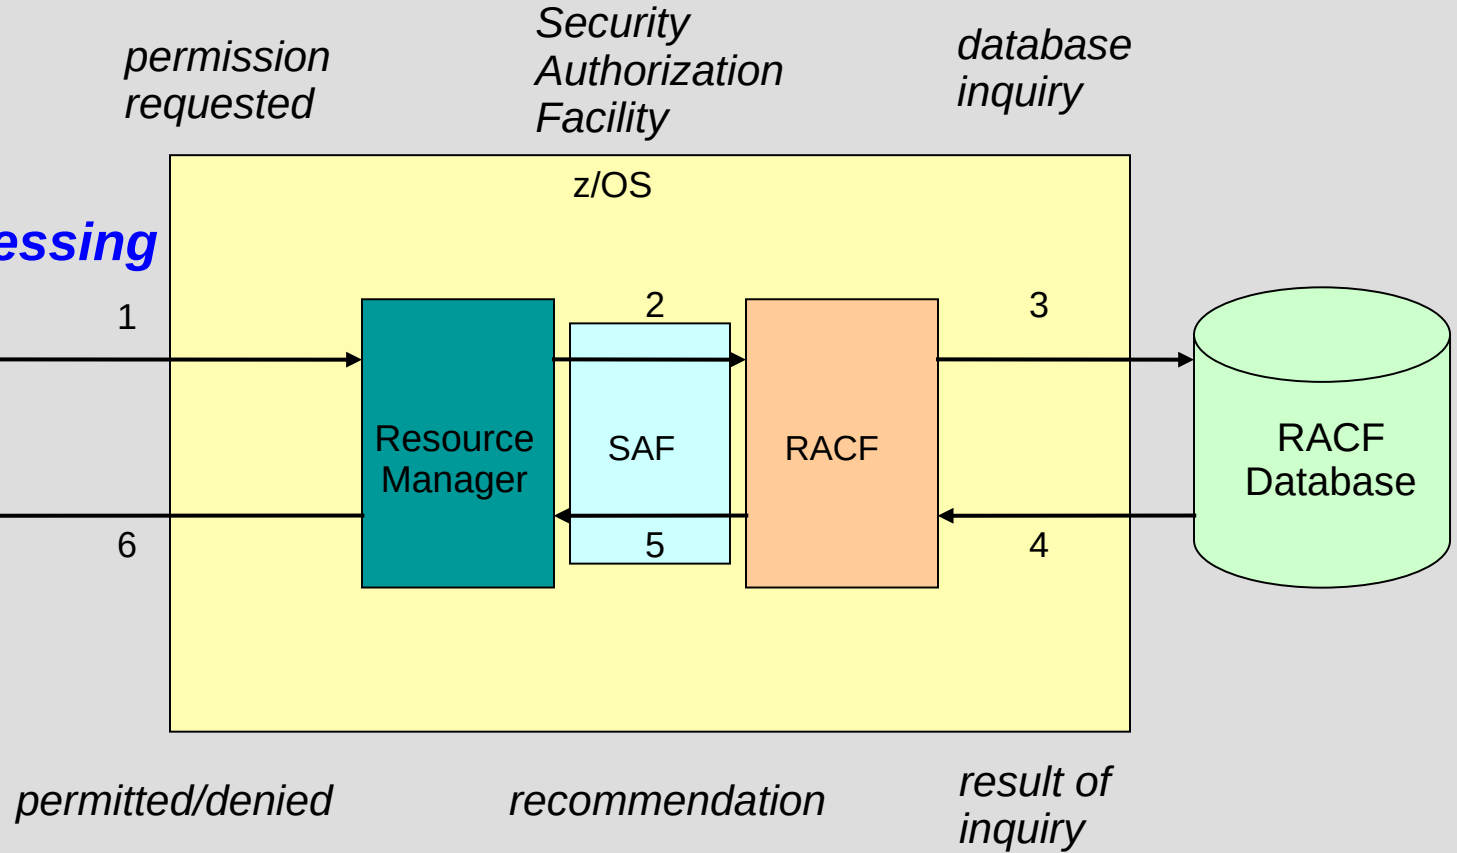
permission requested

Security Authorization Facility

database inquiry

z/OS

essing

1

2

3

Resource Manager

SAF

RACF

RACF Database

6

5

4

permitted/denied

recommendation

result of inquiry